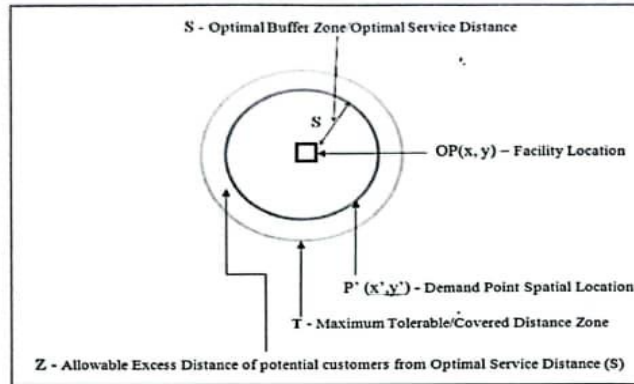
S - Optimal Buffer Zone/Optimal Service Distance

S

OP(x, y) – Facility Location

P' (x',y') - Demand Point Spatial Location

T - Maximum Tolerable/Covered Distance Zone

Z - Allowable Excess Distance of potential customers from Optimal Service Distance (S)